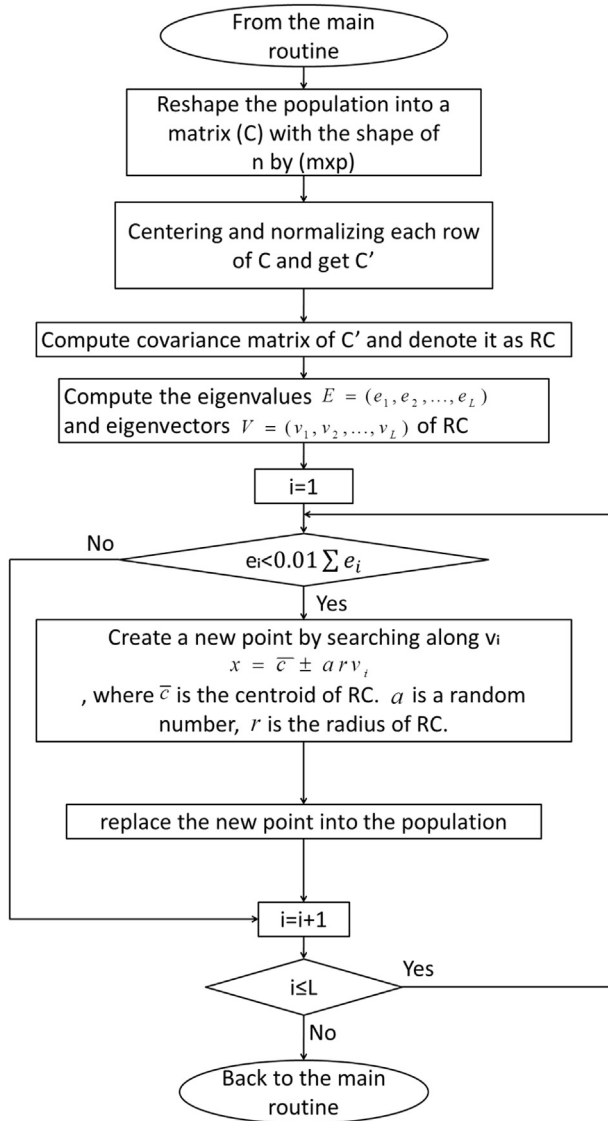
From the main routine

Reshape the population into a matrix (C) with the shape of n by (mxp)

Centering and normalizing each row of C and get C'

Compute covariance matrix of C' and denote it as RC

Compute the eigenvalues $E = (e_1, e_2, \ldots, e_L)$ and eigenvectors $V = (v_1, v_2, \ldots, v_L)$ of RC

i=1

No

$e_i < 0.01 \sum e_i$

Yes

Create a new point by searching along $v_i$
$x = \overline{c} \pm a r v_i$
, where $\overline{c}$ is the centroid of RC. $a$ is a random number, $r$ is the radius of RC.

replace the new point into the population

i=i+1

Yes

i≤L

No

Back to the main routine